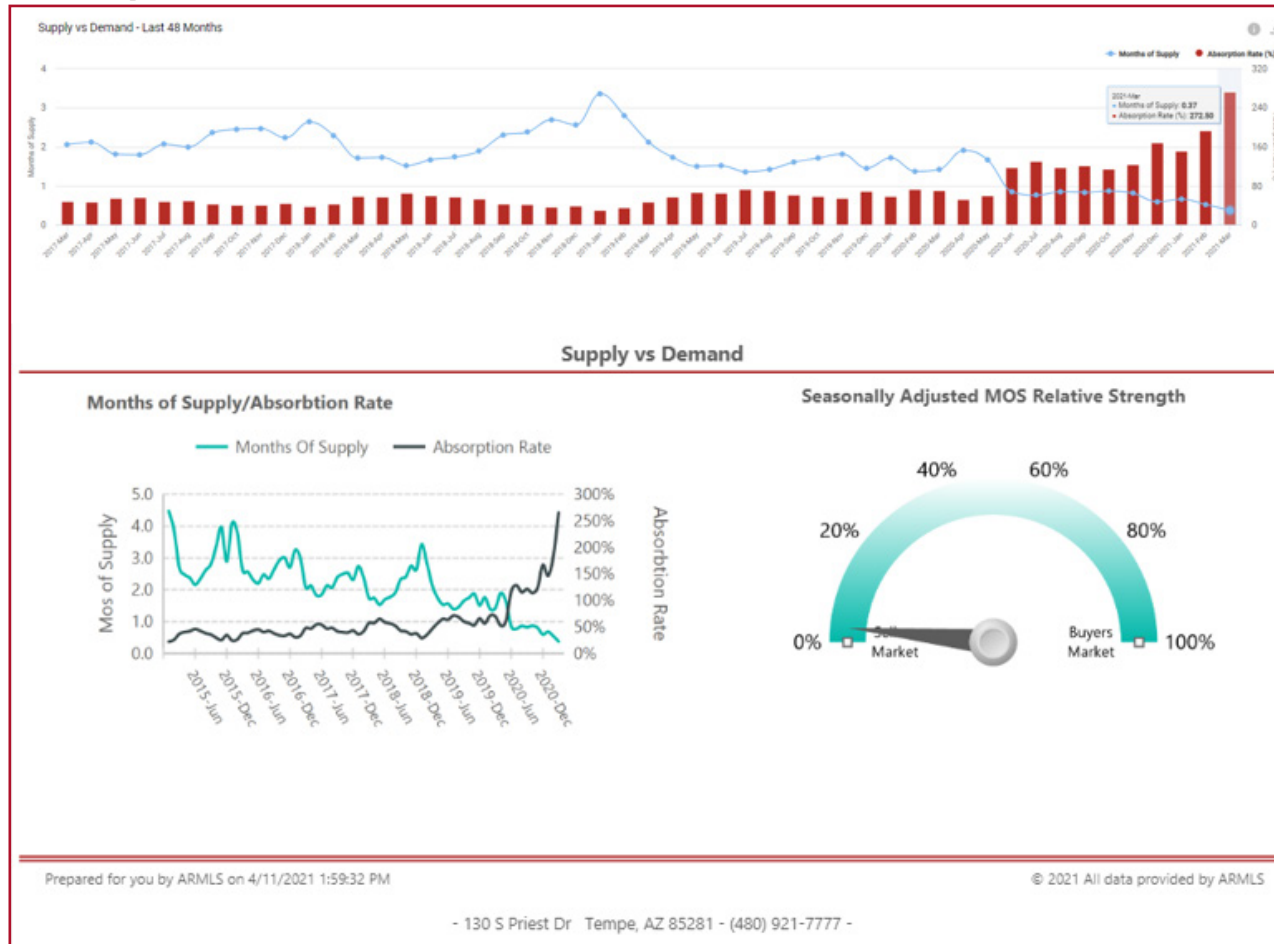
Supply vs Demand - Last 48 Months

Months of Supply
Absorption Rate (%)

4
3
2
1
0

320
240
160
80
0

Months of Supply

2021-Mar
Months of Supply: 0.37
Absorption Rate (%): 272.50

2017-Mar 2017-Apr 2017-May 2017-Jun 2017-Jul 2017-Aug 2017-Sep 2017-Oct 2017-Nov 2017-Dec 2018-Jan 2018-Feb 2018-Mar 2018-Apr 2018-May 2018-Jun 2018-Jul 2018-Aug 2018-Sep 2018-Oct 2018-Nov 2018-Dec 2019-Jan 2019-Feb 2019-Mar 2019-Apr 2019-May 2019-Jun 2019-Jul 2019-Aug 2019-Sep 2019-Oct 2019-Nov 2019-Dec 2020-Jan 2020-Feb 2020-Mar 2020-Apr 2020-May 2020-Jun 2020-Jul 2020-Aug 2020-Sep 2020-Oct 2020-Nov 2020-Dec 2021-Jan 2021-Feb 2021-Mar

Supply vs Demand

Months of Supply/Absorbtion Rate

Months Of Supply
Absorption Rate

5.0
4.0
3.0
2.0
1.0
0.0

Mos of Supply

300%
250%
200%
150%
100%
50%
0%

Absorbtion Rate

2015-Jun 2015-Dec 2016-Jun 2016-Dec 2017-Jun 2017-Dec 2018-Jun 2018-Dec 2019-Jun 2019-Dec 2020-Jun 2020-Dec

Seasonally Adjusted MOS Relative Strength

0%
20%
40%
60%
80%
100%
Sell Market
Buyers Market

Prepared for you by ARMLS on 4/11/2021 1:59:32 PM

© 2021 All data provided by ARMLS

- 130 S Priest Dr Tempe, AZ 85281 - (480) 921-7777 -